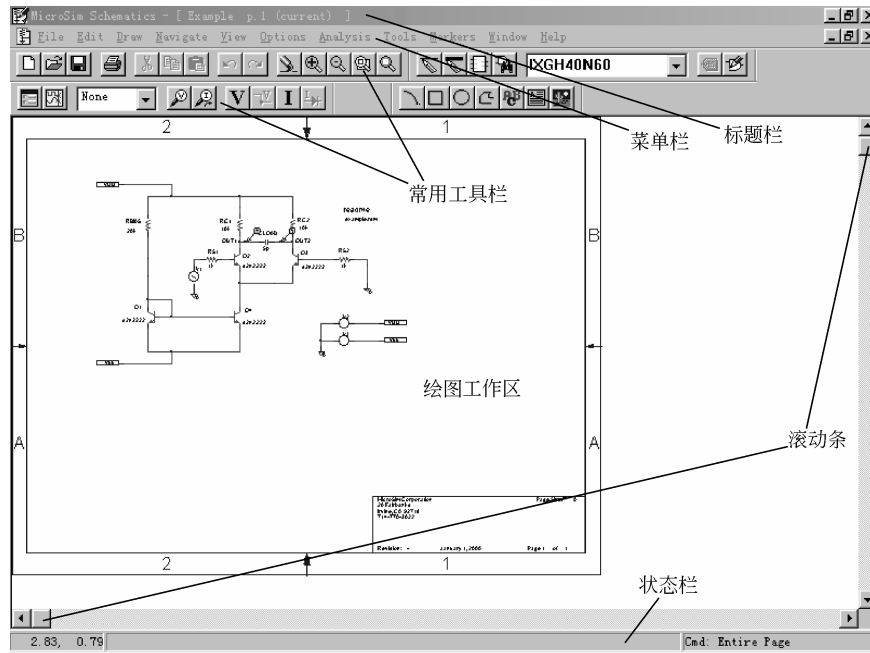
MicroSim Schematics - [ Example p.1 (current) ]

File Edit Draw Navigate View Options Analysis Tools Markers Window Help

IXGH40N60

None

V I

菜单栏

标题栏

常用工具栏

2 1

B B

RC1 RC2

OUT1 OUT2

Q1 Q2

Q3 Q4

绘图工作区

A A

滚动条

Revision: January 1, 2000 Page 1 of 1

2 1

状态栏

2.83, 0.79

Cmd: Entire Page